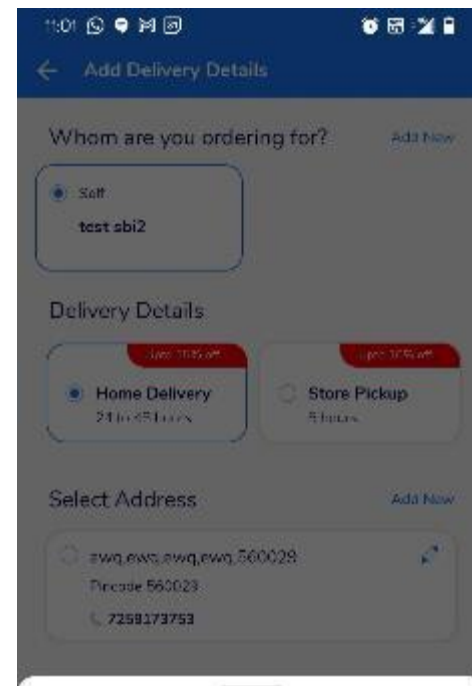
11:01

Add Delivery Details

Whom are you ordering for?

Add New

Self

test sbi2

Delivery Details

Upto 10% off

Home Delivery

24 to 48 hours

Upto 10% off

Store Pickup

5 hours

Select Address

Add New

ewq,ewq,ewq,ewq,560028

Pincode 560028

7259173753